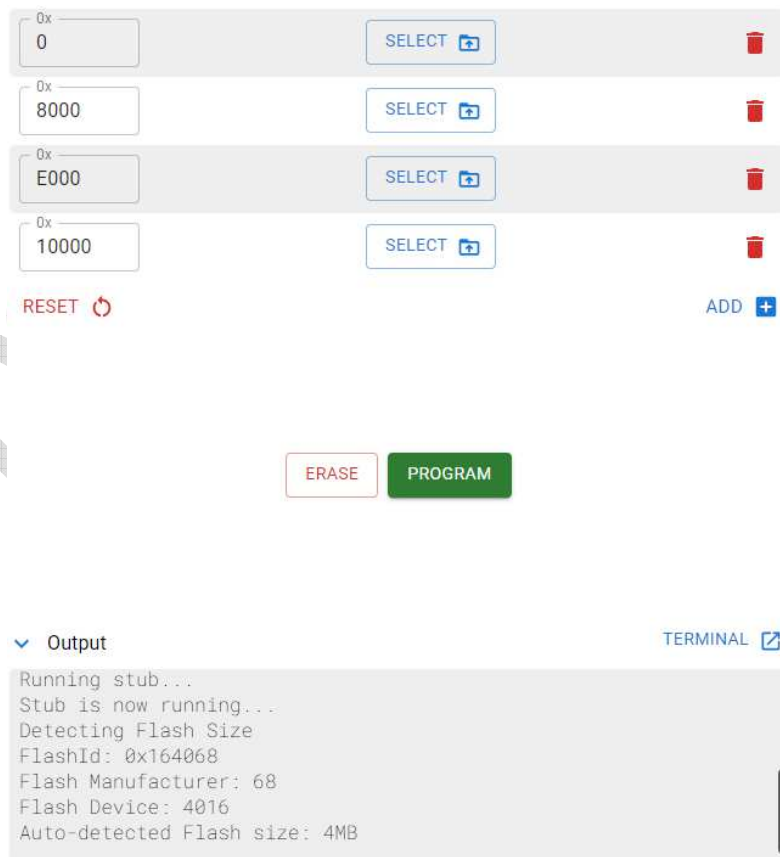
0x
0
SELECT

0x
8000
SELECT

0x
E000
SELECT

0x
10000
SELECT

RESET
ADD

ERASE
PROGRAM

Output
TERMINAL

Running stub...
Stub is now running...
Detecting Flash Size
FlashId: 0x164068
Flash Manufacturer: 68
Flash Device: 4016
Auto-detected Flash size: 4MB